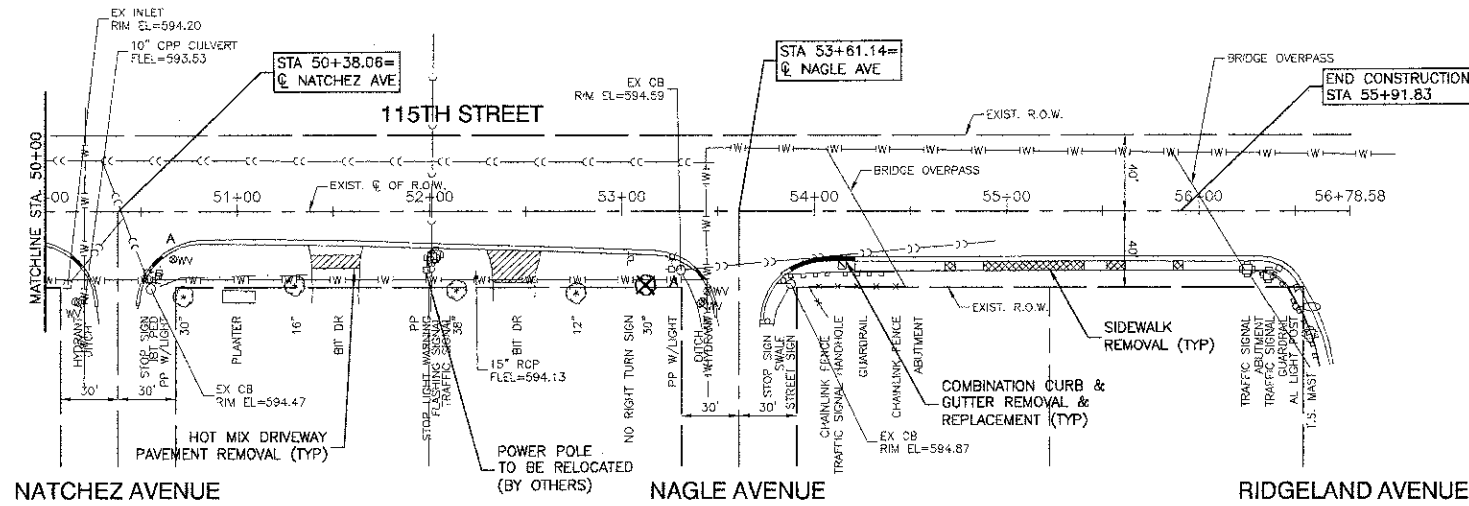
EX INLET
RIM EL=594.20

10" CPP CULVERT
FLEL=593.53

STA 50+38.06=
℄ NATCHEZ AVE

EX CB
RIM EL=594.59

STA 53+61.14=
℄ NAGLE AVE

BRIDGE OVERPASS

END CONSTRUCTION
STA 55+91.83

115TH STREET

EXIST. R.O.W.

MATCHLINE STA. 50+00

EXIST. ℄ OF R.O.W.

BRIDGE OVERPASS

00

51+00

52+00

53+00

54+00

55+00

56+00

56+78.58

40'

40'

A

WV

A

WV

EXIST. R.O.W.

HYDRANT

DITCH

STOP SIGN

PP W/LIGHT

30"

PLANTER

16"

BIT DR

PP

STOP LIGHT WARNING FLASHING SIGNAL

TRAFFIC SIGNAL

38"

15" RCP
FLEL=594.13

BIT DR

12"

NO RIGHT TURN SIGN

30"

PP W/LIGHT

DITCH

HYDRANT

STOP SIGN

SWALE

STREET SIGN

CHAINLINK FENCE

TRAFFIC SIGNAL HANDHOLE

GUARDRAIL

CHAINLINK FENCE

ABUTMENT

SIDEWALK
REMOVAL (TYP)

TRAFFIC SIGNAL

ABUTMENT

TRAFFIC SIGNAL

GUARDRAIL

AL LIGHT POST

T.S. MAST

30'

30'

EX CB
RIM EL=594.47

30'

30'

COMBINATION CURB &
GUTTER REMOVAL &
REPLACEMENT (TYP)

EX CB
RIM EL=594.87

HOT MIX DRIVEWAY
PAVEMENT REMOVAL (TYP)

POWER POLE
TO BE RELOCATED
(BY OTHERS)

NATCHEZ AVENUE

NAGLE AVENUE

RIDGELAND AVENUE